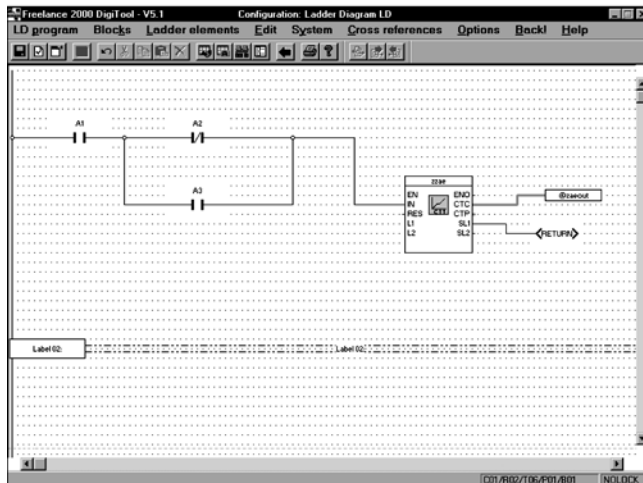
Freelance 2000 DigiTool - V5.1 Configuration: Ladder Diagram LD

LD program Blocks Ladder elements Edit System Cross references Options Back! Help

A1

A2

A3

ZZ&#

EN
IN
RES
L1
L2

ENO
CTC
CTP
SL1
SL2

@zaeout

RETURN

Label 02:

Label 02:

C01/R02/T06/P01/B01 NOLOCK